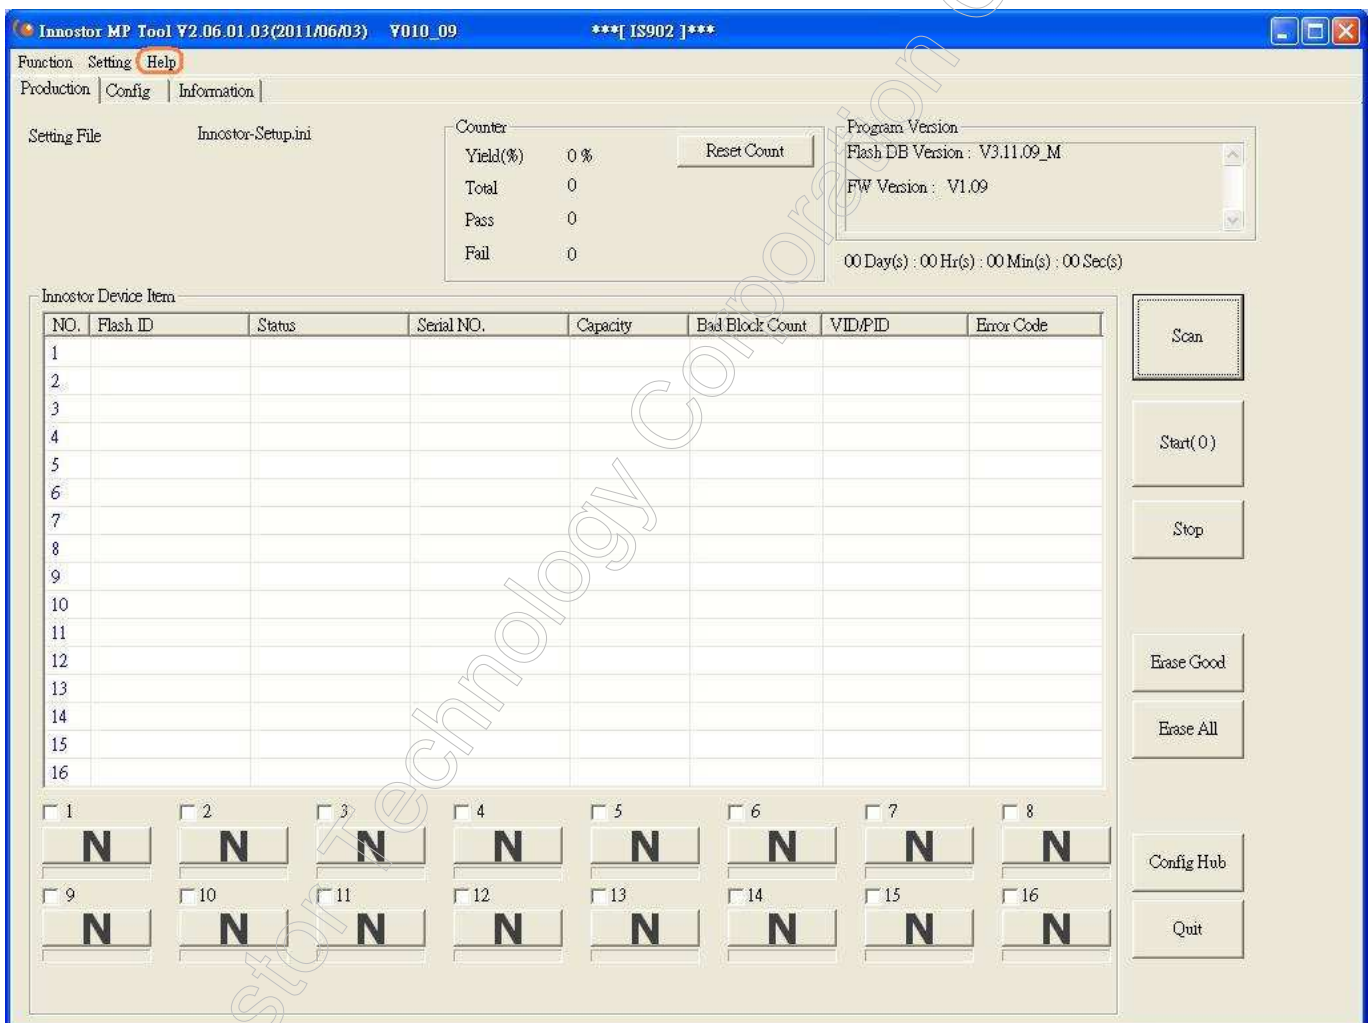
Innostor MP Tool V2.06.01.03(2011/06/03) V010_09 ***[ IS902 ]***

Function Setting Help

Production | Config | Information |

Setting File Innostor-Setup.ini

Counter
Yield(%) 0 %
Total 0
Pass 0
Fail 0

Reset Count

Program Version
Flash DB Version : V3.11.09_M
FW Version : V1.09

00 Day(s) : 00 Hr(s) : 00 Min(s) : 00 Sec(s)

Innostor Device Item

| NO. | Flash ID | Status | Serial NO. | Capacity | Bad Block Count | VID/PID | Error Code |
|---|---|---|---|---|---|---|---|
| 1 | | | | | | | |
| 2 | | | | | | | |
| 3 | | | | | | | |
| 4 | | | | | | | |
| 5 | | | | | | | |
| 6 | | | | | | | |
| 7 | | | | | | | |
| 8 | | | | | | | |
| 9 | | | | | | | |
| 10 | | | | | | | |
| 11 | | | | | | | |
| 12 | | | | | | | |
| 13 | | | | | | | |
| 14 | | | | | | | |
| 15 | | | | | | | |
| 16 | | | | | | | |

Scan
Start(0)
Stop
Erase Good
Erase All

1 N 2 N 3 N 4 N 5 N 6 N 7 N 8 N
9 N 10 N 11 N 12 N 13 N 14 N 15 N 16 N

Config Hub
Quit

Innostor Technology Corporation